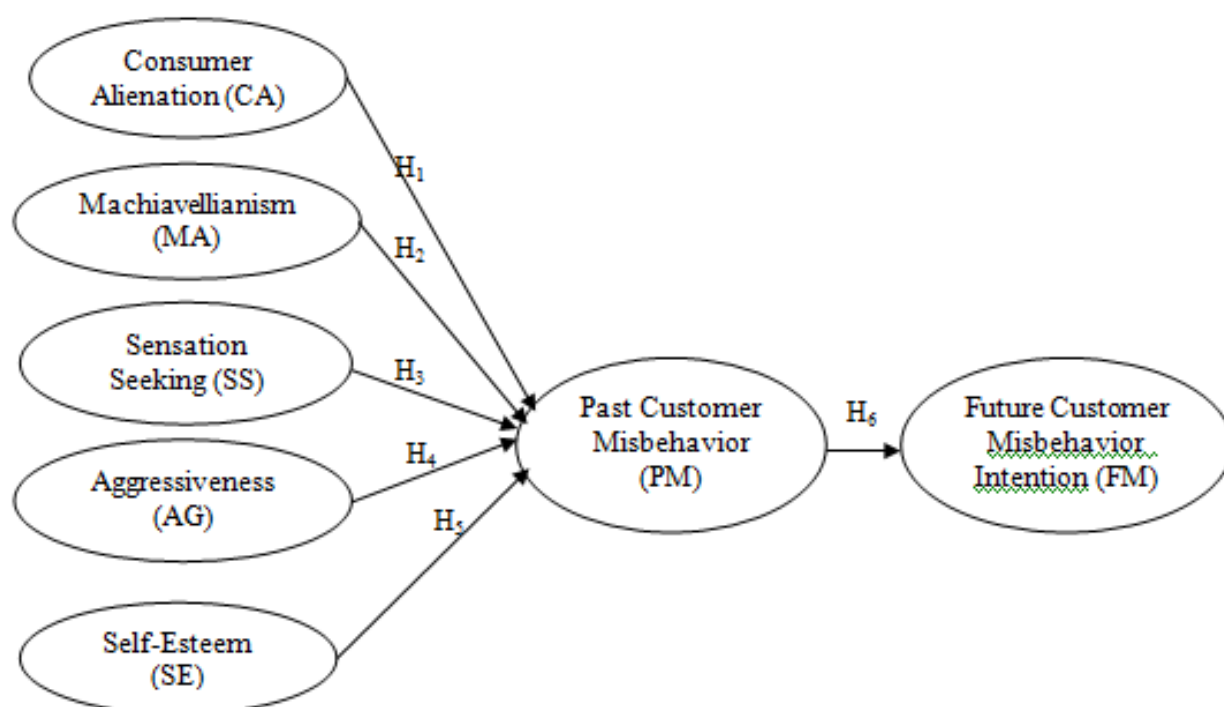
Consumer Alienation (CA)

Machiavellianism (MA)

Sensation Seeking (SS)

Aggressiveness (AG)

Self-Esteem (SE)

$H_1$

$H_2$

$H_3$

$H_4$

$H_5$

Past Customer Misbehavior (PM)

$H_6$

Future Customer Misbehavior Intention (FM)